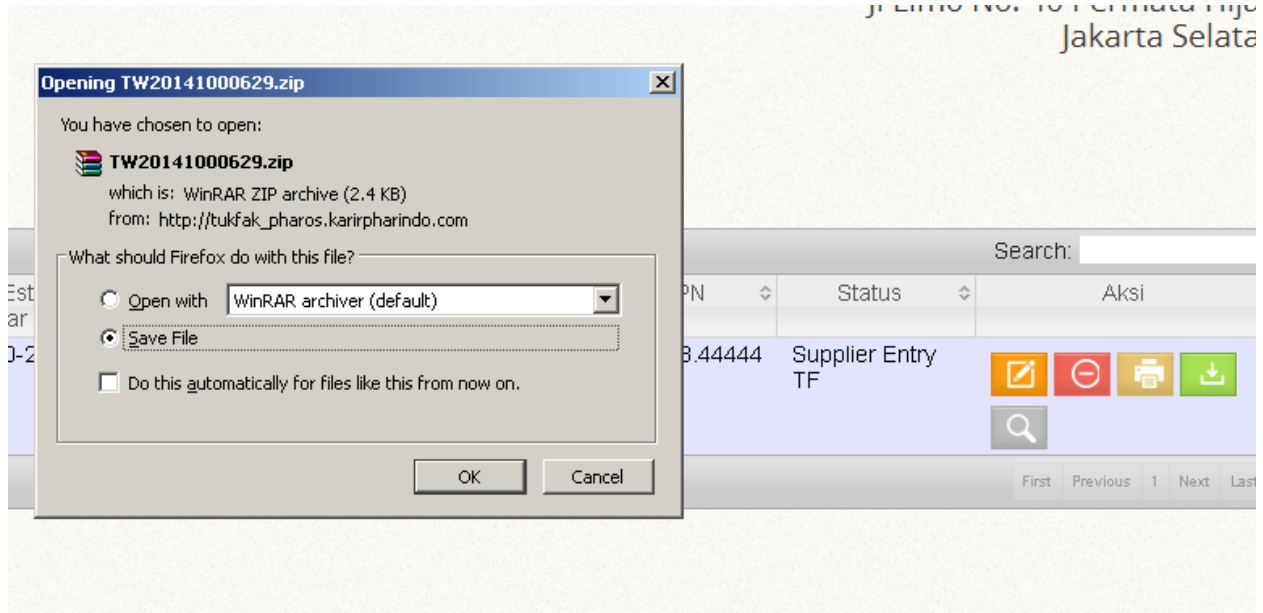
Jl Limo No. 40 Permata Hija
Jakarta Selata

Opening TW20141000629.zip

You have chosen to open:

TW20141000629.zip

which is: WinRAR ZIP archive (2.4 KB)

from: http://tukfak_pharos.karirpharindo.com

What should Firefox do with this file?

Open with WinRAR archiver (default)

Save File

Do this automatically for files like this from now on.

OK Cancel

Search:

Est
ar

PN

Status

Aksi

0-2

3.44444

Supplier Entry TF

First Previous 1 Next Last